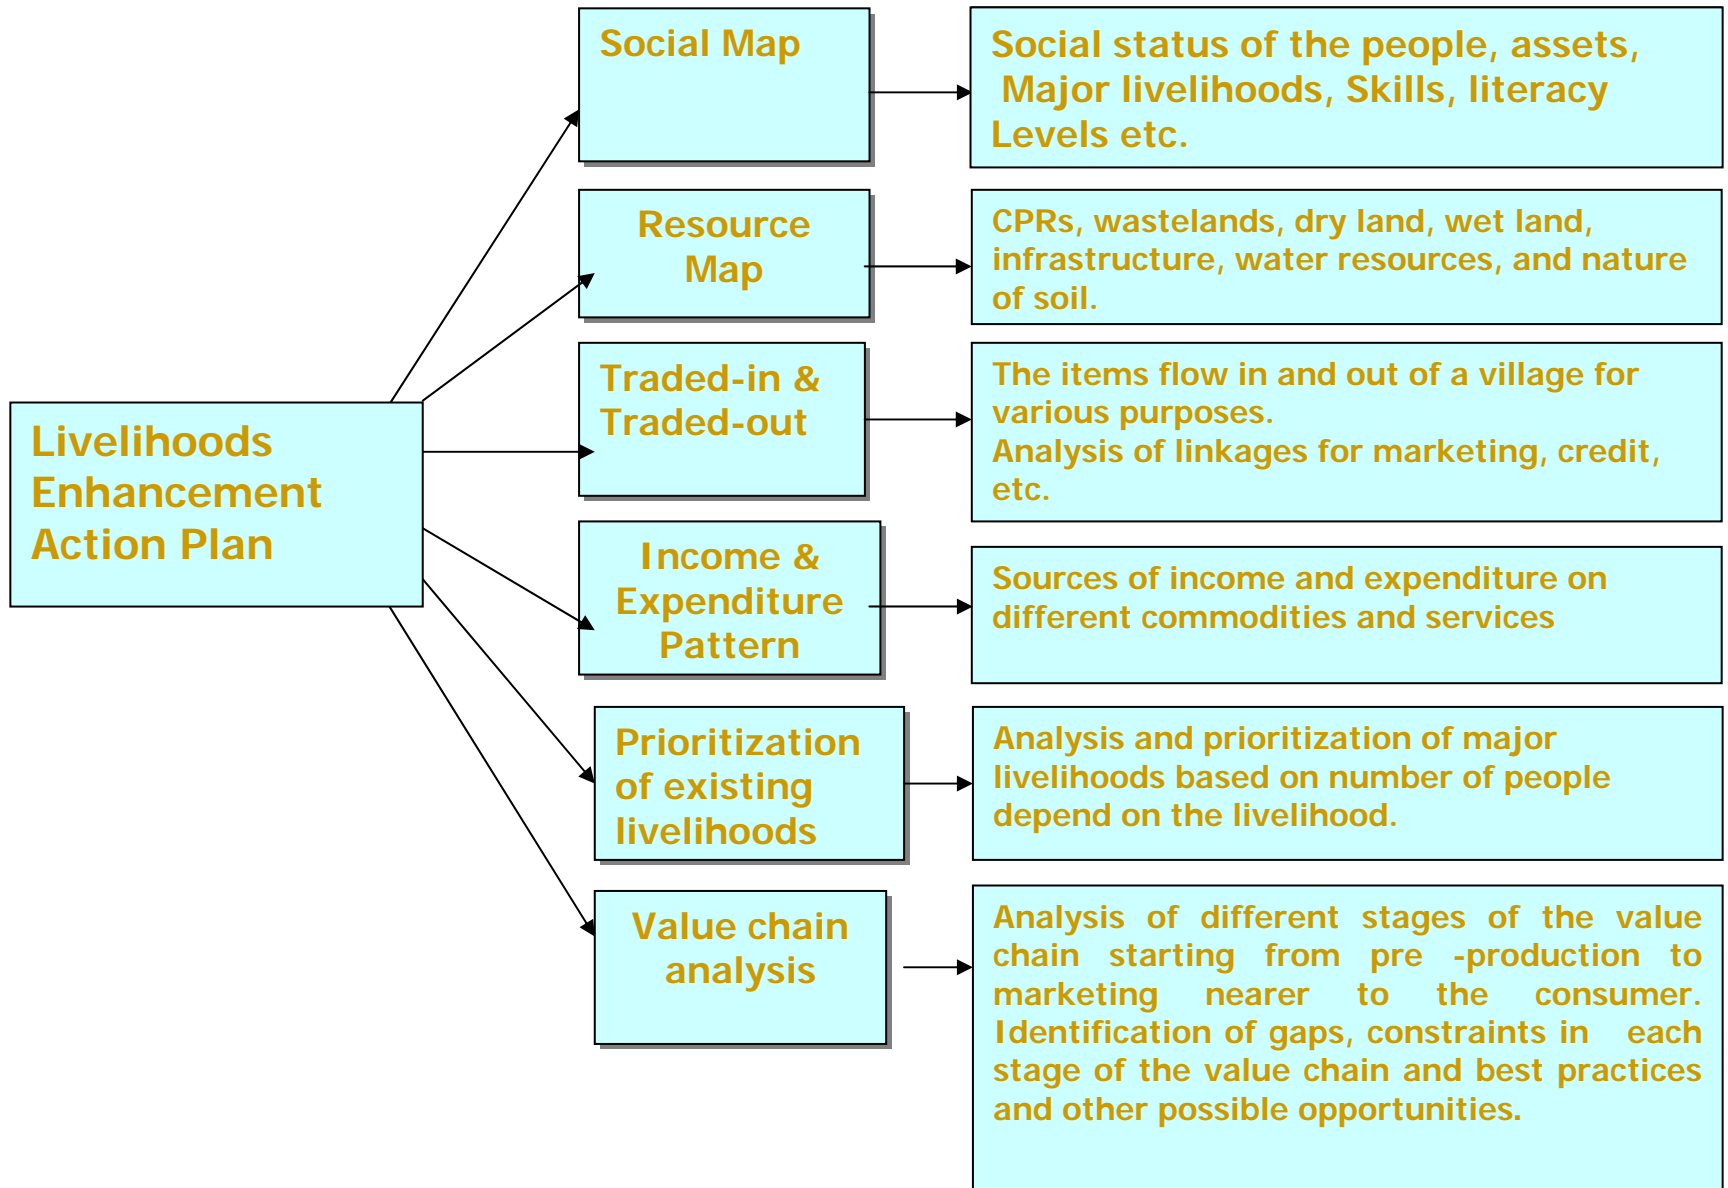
Livelihoods Enhancement Action Plan

Social Map

Social status of the people, assets, Major livelihoods, Skills, literacy Levels etc.

Resource Map

CPRs, wastelands, dry land, wet land, infrastructure, water resources, and nature of soil.

Traded-in & Traded-out

The items flow in and out of a village for various purposes.
Analysis of linkages for marketing, credit, etc.

Income & Expenditure Pattern

Sources of income and expenditure on different commodities and services

Prioritization of existing livelihoods

Analysis and prioritization of major livelihoods based on number of people depend on the livelihood.

Value chain analysis

Analysis of different stages of the value chain starting from pre -production to marketing nearer to the consumer. Identification of gaps, constraints in each stage of the value chain and best practices and other possible opportunities.